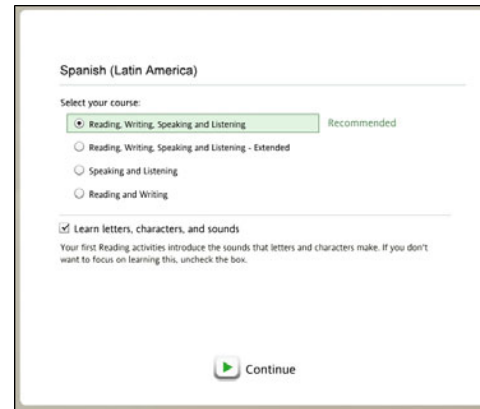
Spanish (Latin America)

Select your course:

Reading, Writing, Speaking and Listening

Recommended

Reading, Writing, Speaking and Listening - Extended

Speaking and Listening

Reading and Writing

Learn letters, characters, and sounds

Your first Reading activities introduce the sounds that letters and characters make. If you don't want to focus on learning this, uncheck the box.

Continue